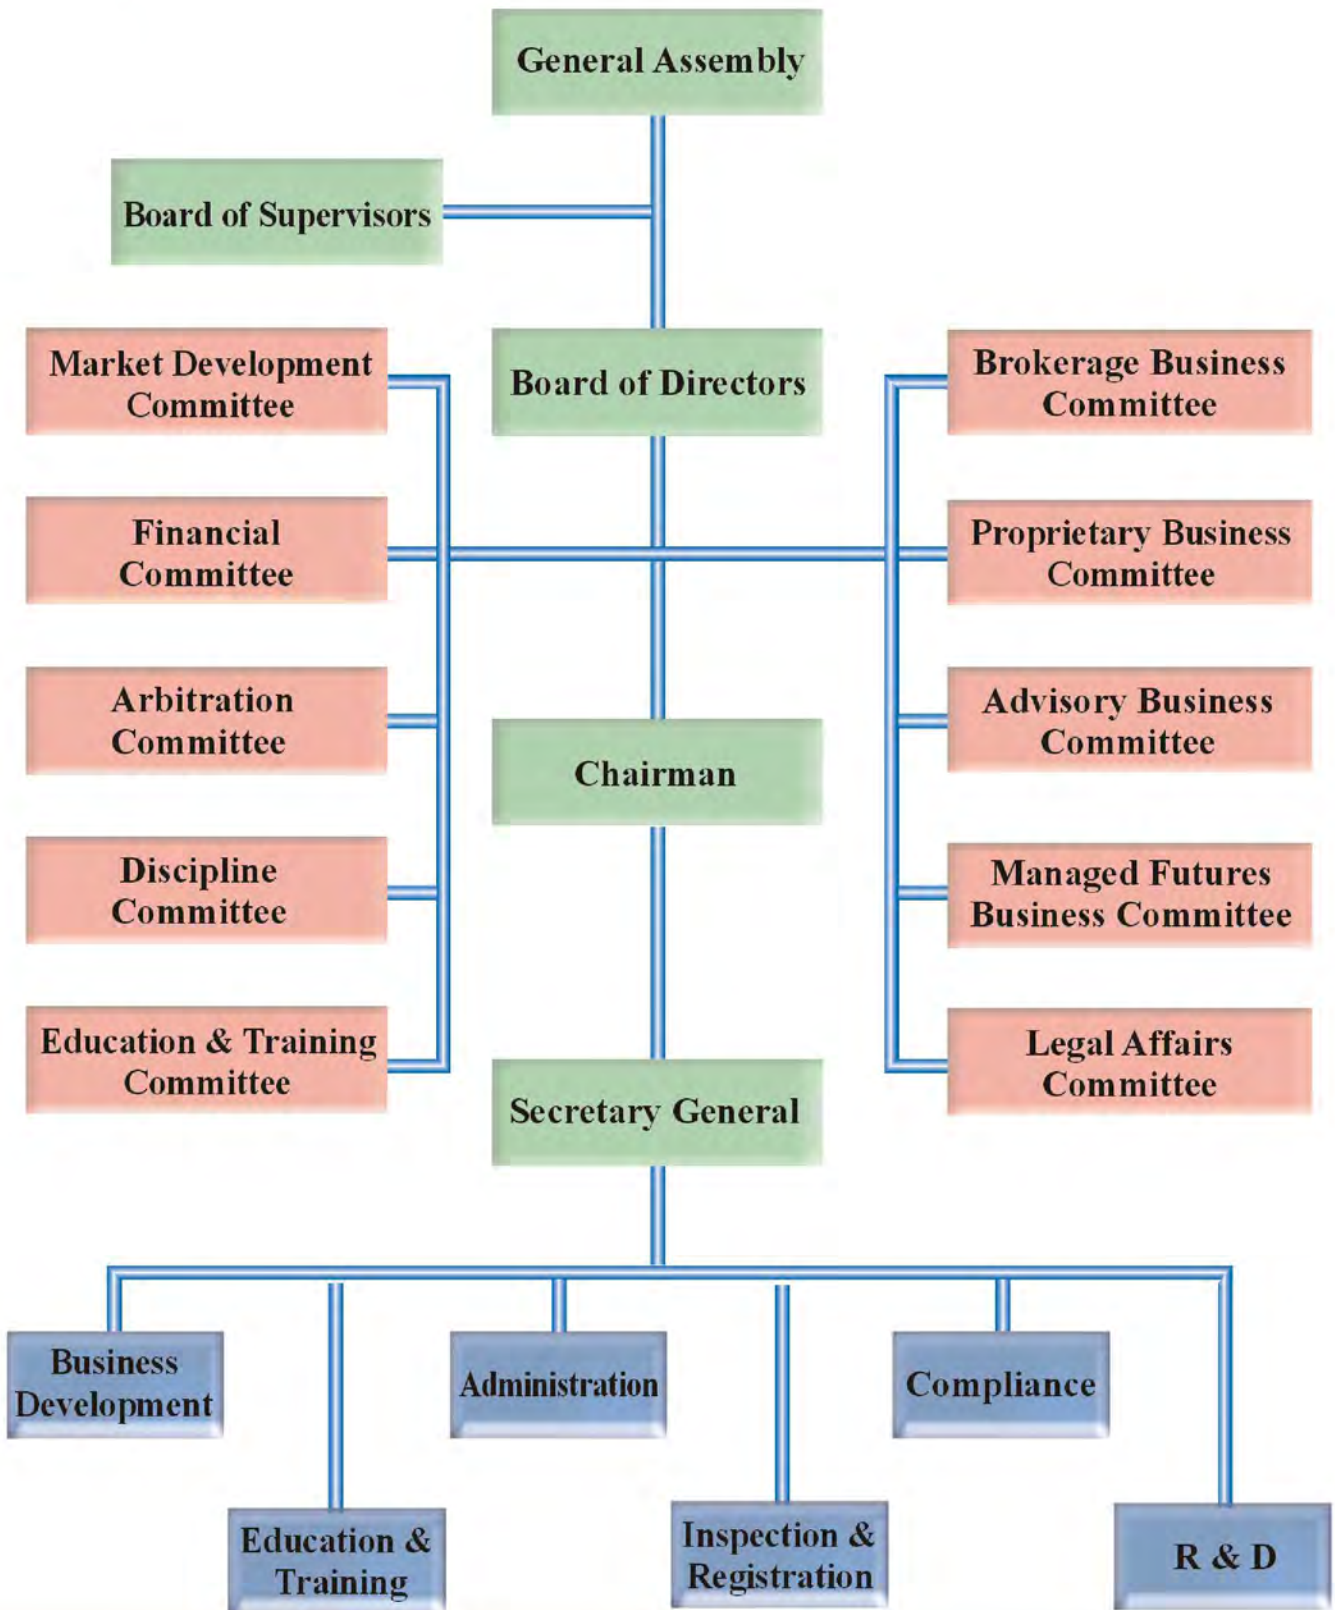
General Assembly

Board of Supervisors

Market Development Committee

Board of Directors

Brokerage Business Committee

Financial Committee

Proprietary Business Committee

Arbitration Committee

Advisory Business Committee

Chairman

Discipline Committee

Managed Futures Business Committee

Education & Training Committee

Legal Affairs Committee

Secretary General

Business Development

Administration

Compliance

Education & Training

Inspection & Registration

R & D